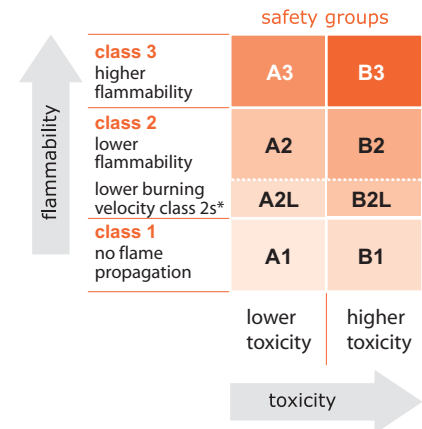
safety groups

flammability

class 3
higher flammability

| A3 | B3 |
|---|---|
| A2 | B2 |
| A2L | B2L |
| A1 | B1 |

class 2
lower flammability

lower burning velocity class 2s*

class 1
no flame propagation

lower toxicity

higher toxicity

toxicity